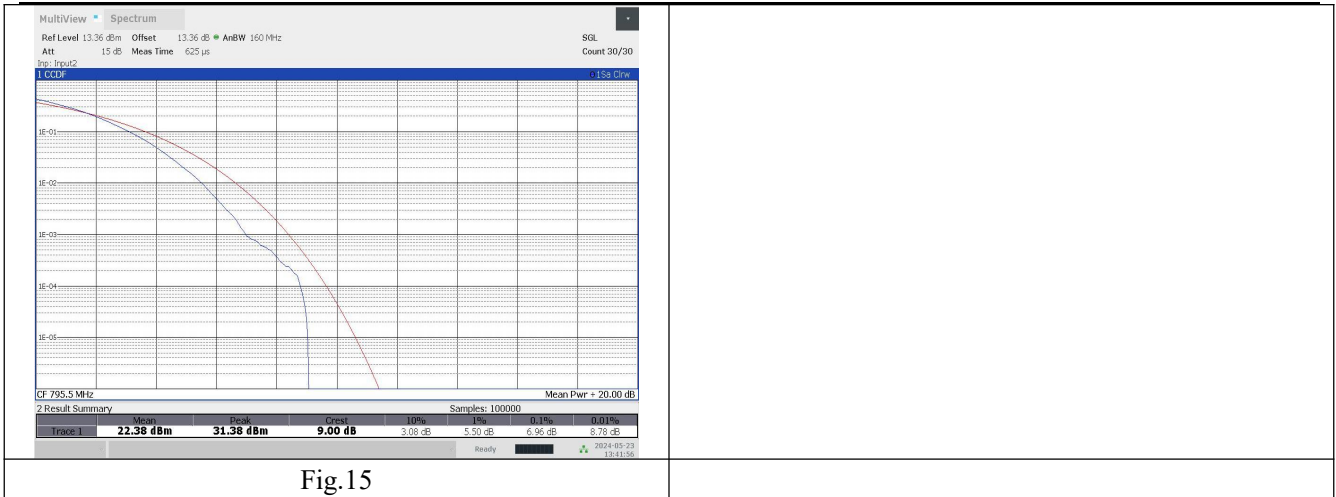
MultiView • Spectrum

Ref Level 13.36 dBm Offset 13.36 dB • AnBW 160 MHz SGL
Att 15 dB Meas Time 625 µs Count 30/30
Inp: Input2
1 CCDF 1Sa Clrw

1E-01
1E-02
1E-03
1E-04
1E-05

CF 795.5 MHz Mean Pwr + 20.00 dB
2 Result Summary Samples: 100000

| | Mean | Peak | Crest | 10% | 1% | 0.1% | 0.01% |
|---|---|---|---|---|---|---|---|
| Trace 1 | 22.38 dBm | 31.38 dBm | 9.00 dB | 3.08 dB | 5.50 dB | 6.96 dB | 8.78 dB |

Ready 2024-05-23 13:41:56

Fig.15